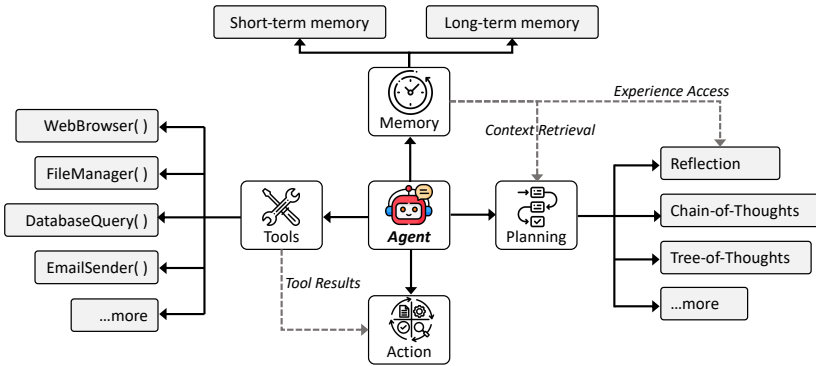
Short-term memory

Long-term memory

Memory

Experience Access

Context Retrieval

WebBrowser( )

FileManager( )

DatabaseQuery( )

EmailSender( )

...more

Tools

Agent

Planning

Reflection

Chain-of-Thoughts

Tree-of-Thoughts

...more

Tool Results

Action